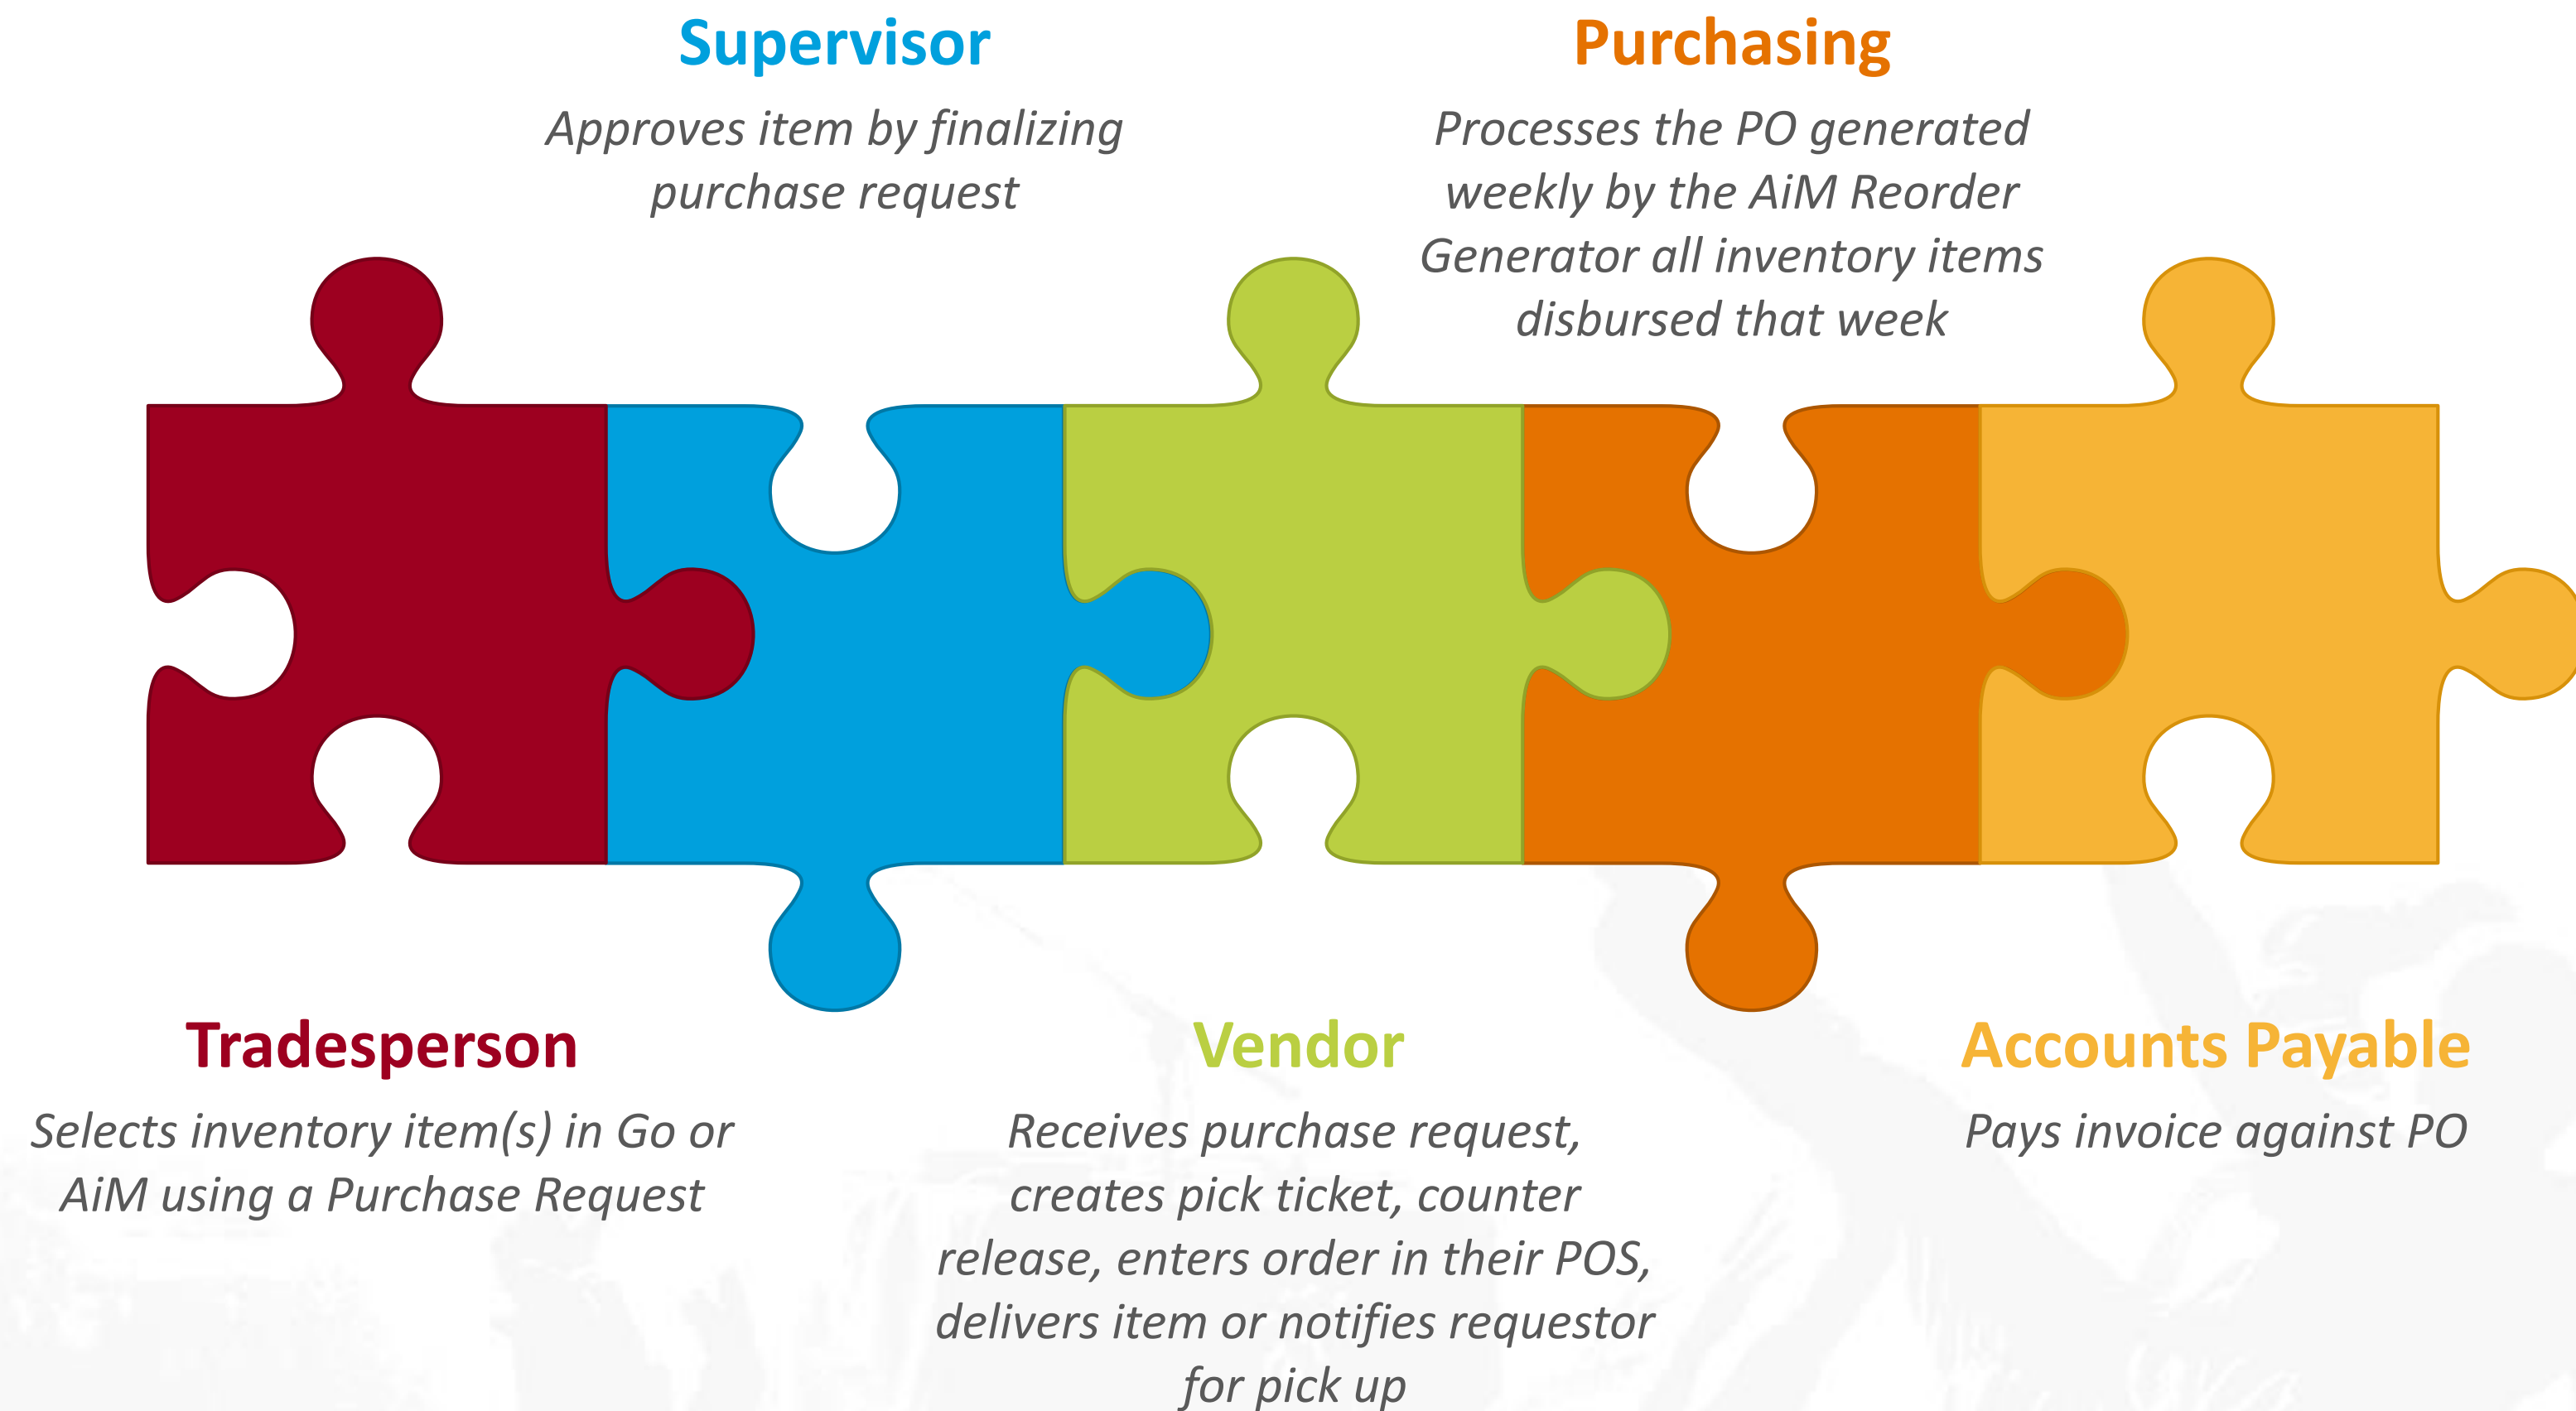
Supervisor

Approves item by finalizing purchase request

Purchasing

Processes the PO generated weekly by the AiM Reorder Generator all inventory items disbursed that week

Tradesperson

Selects inventory item(s) in Go or AiM using a Purchase Request

Vendor

Receives purchase request, creates pick ticket, counter release, enters order in their POS, delivers item or notifies requestor for pick up

Accounts Payable

Pays invoice against PO